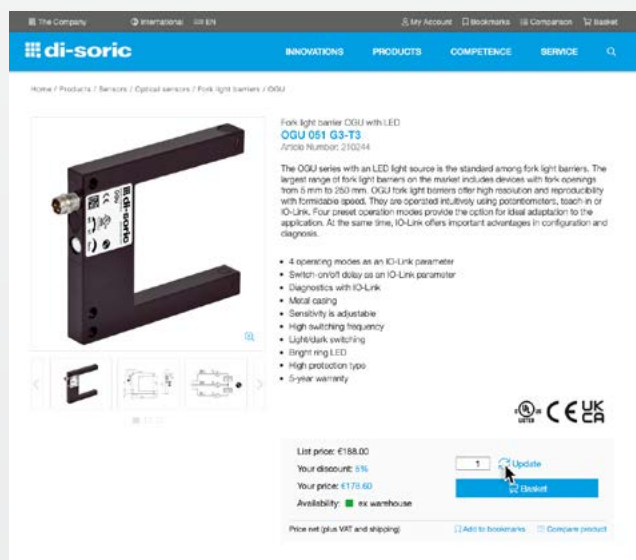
The Company International EN My Account Bookmarks Comparison Basket

di-soric INNOVATIONS PRODUCTS COMPETENCE SERVICE

Home / Products / Sensors / Optical sensors / Fork light barriers / OGU

Fork light barrier OGU with LED
OGU 051 G3-T3
Article Number: 210244

The OGU series with an LED light source is the standard among fork light barriers. The largest range of fork light barriers on the market includes devices with fork openings from 5 mm to 250 mm. OGU fork light barriers offer high resolution and reproducibility with formidable speed. They are operated intuitively using potentiometers, teach-in or IO-Link. Four preset operation modes provide the option for ideal adaptation to the application. At the same time, IO-Link offers important advantages in configuration and diagnosis.

- 4 operating modes as an IO-Link parameter
- Switch-on/off delay as an IO-Link parameter
- Diagnostics with IO-Link
- Metal casing
- Sensitivity is adjustable
- High switching frequency
- Light/dark switching
- Bright ring LED
- High protection type
- 5-year warranty

di-soric

CE UK CA

List price: €188.00
Your discount: 5%
Your price: €178.60
Availability: ex warehouse

1 Update
Basket

Price net (plus VAT and shipping) Add to bookmarks Compare product